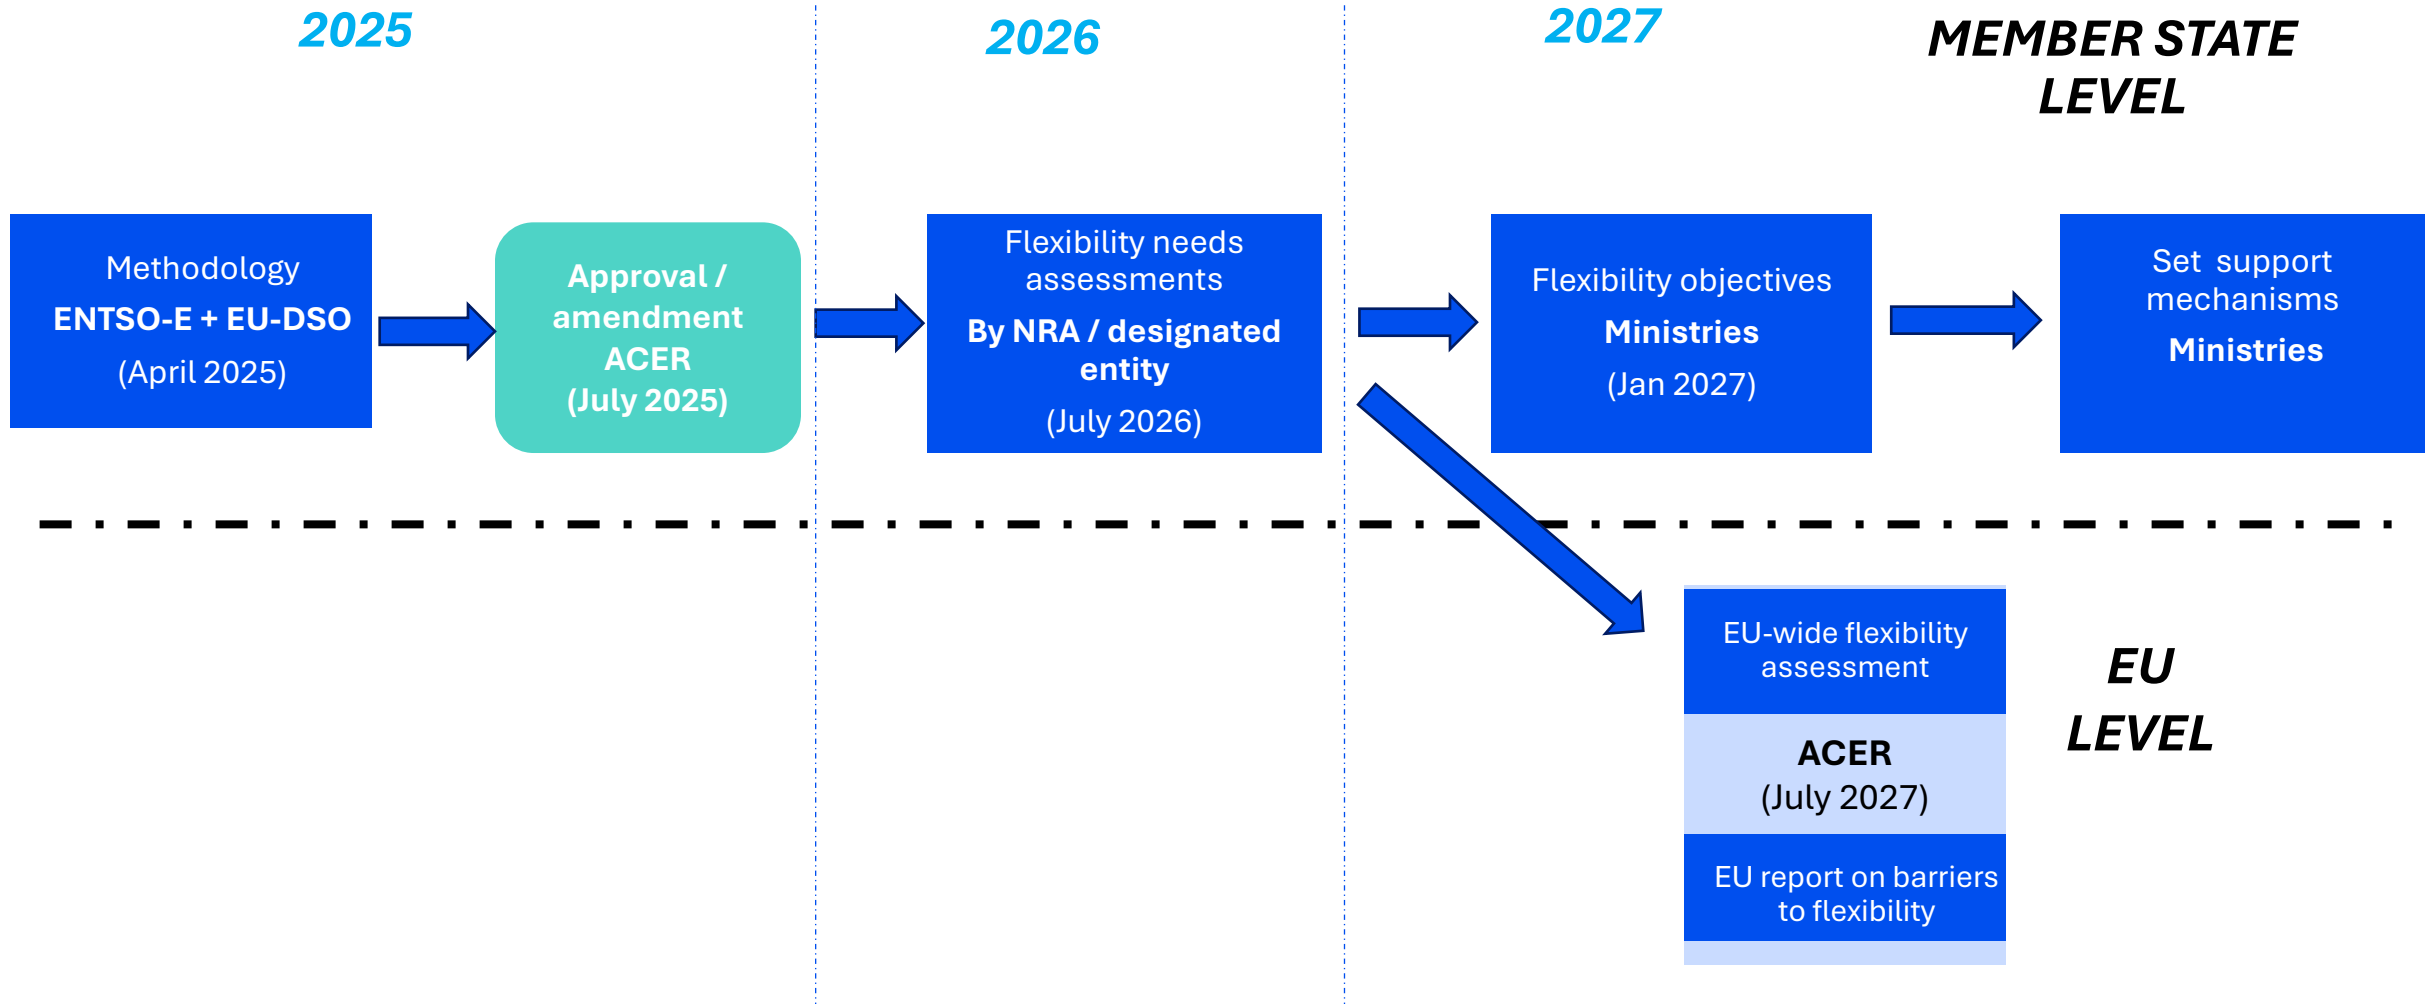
2025

2026

2027

MEMBER STATE LEVEL

Methodology
ENTSO-E + EU-DSO
(April 2025)

Approval / amendment
ACER
(July 2025)

Flexibility needs assessments
By NRA / designated entity
(July 2026)

Flexibility objectives
Ministries
(Jan 2027)

Set support mechanisms
Ministries

EU-wide flexibility assessment
ACER
(July 2027)
EU report on barriers to flexibility

EU LEVEL